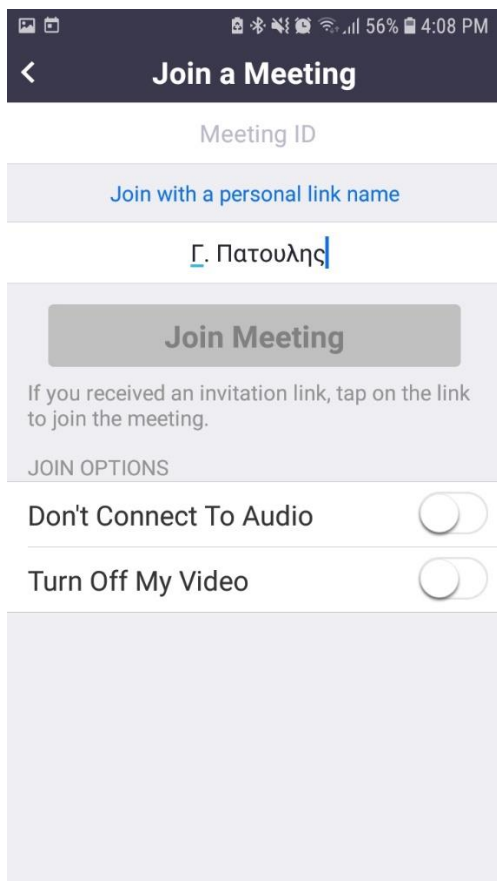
56% 4:08 PM

Join a Meeting

Meeting ID

Join with a personal link name

Γ. Πατουλης

Join Meeting

If you received an invitation link, tap on the link to join the meeting.

JOIN OPTIONS

Don't Connect To Audio

Turn Off My Video